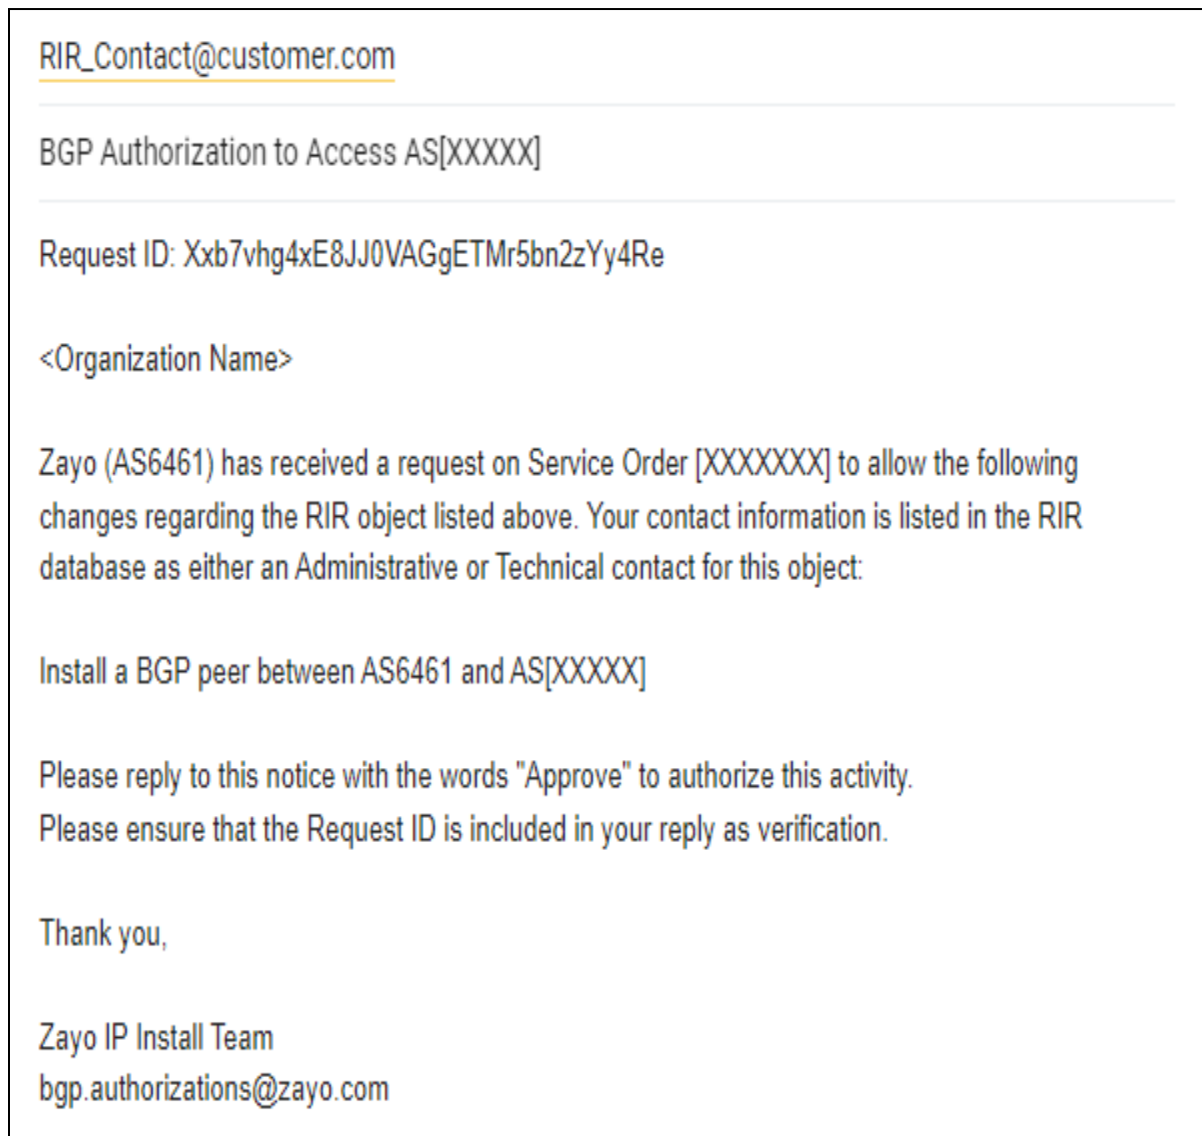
RIR_Contact@customer.com

BGP Authorization to Access AS[XXXXX]

Request ID: Xxb7vhg4xE8JJ0VAGgETMr5bn2zYy4Re

<Organization Name>

Zayo (AS6461) has received a request on Service Order [XXXXXXX] to allow the following changes regarding the RIR object listed above. Your contact information is listed in the RIR database as either an Administrative or Technical contact for this object:

Install a BGP peer between AS6461 and AS[XXXXX]

Please reply to this notice with the words "Approve" to authorize this activity.
Please ensure that the Request ID is included in your reply as verification.

Thank you,

Zayo IP Install Team
bgp.authorizations@zayo.com